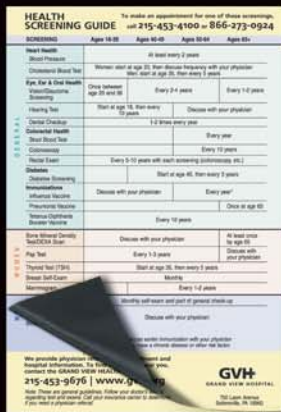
HEALTH SCREENING GUIDE

To make an appointment for one of these screenings, call 215-453-4100 or 866-273-0924

| SCREENING | Ages 18-39 | Ages 40-49 | Ages 50-64 | Ages 65+ |
|---|---|---|---|---|
| Heart Health | | | | |
| Blood Pressure | At least every 2 years | | | |
| Cholesterol Blood Test | Women: start at age 20, then discuss frequency with your physician. Men: start at age 35, then every 5 years | | | |
| Eye, Ear & Oral Health | | | | |
| Vision/Glaucoma Screening | Once between age 20 and 39 | Every 2-4 years | | Every 1-2 years |
| Hearing Test | Start at age 18, then every 10 years | | Discuss with your physician | |
| Dental Checkup | 1-2 times every year | | | |
| Colorectal Health | | | | |
| Stool Blood Test | | | Every year | |
| Colonoscopy | | | Every 10 years | |
| Rectal Exam | Every 5-10 years with each screening (colonoscopy, etc.) | | | |
| Diabetes | | | | |
| Diabetes Screening | Start at age 45, then every 3 years | | | |
| Immunizations | | | | |
| Influenza Vaccine | Discuss with your physician | | Every year* | |
| Pneumonia Vaccine | | | | Once at age 65 |
| Tetanus-Diphtheria Booster Vaccine | Every 10 years | | | |
| Bone Mineral Density Test/DEXA Scan | Discuss with your physician | | | At least once by age 65 |
| Pap Test | Every 1-3 years | | | Discuss with your physician |
| Thyroid Test (TSH) | Start at age 35, then every 5 years | | | |
| Breast Self-Exam | Monthly | | | |
| Mammogram | | Every 1-2 years | | |
| | Monthly self-exam and part of general check-up | | | |
| | Discuss with your physician | | | |

GENERAL

WOMEN

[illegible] earlier immunization with your physician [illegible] have a chronic disease or other risk factor.

We provide physician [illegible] and hospital information. To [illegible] your contact the GRAND VIEW HEALTH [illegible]

215-453-9676 | www.g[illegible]

Note: These are general guidelines. Follow your doctor's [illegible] regarding test and exams. Call your insurance carrier to determine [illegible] if you need a physician referral.

GVH GRAND VIEW HOSPITAL

700 Lawn Avenue Sellersville, PA 18960